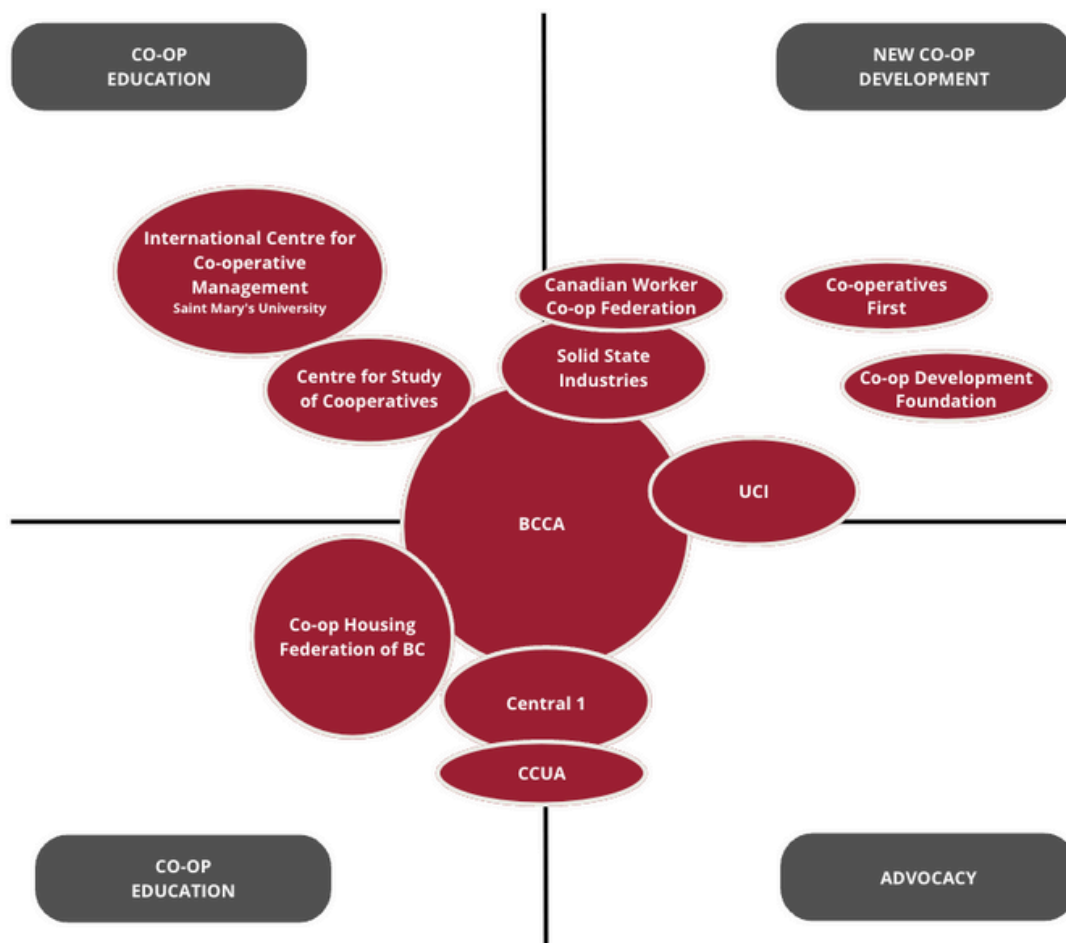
CO-OP EDUCATION

NEW CO-OP DEVELOPMENT

International Centre for Co-operative Management
Saint Mary's University

Canadian Worker Co-op Federation

Co-operatives First

Solid State Industries

Centre for Study of Cooperatives

Co-op Development Foundation

UCI

BCCA

Co-op Housing Federation of BC

Central 1

CCUA

CO-OP EDUCATION

ADVOCACY